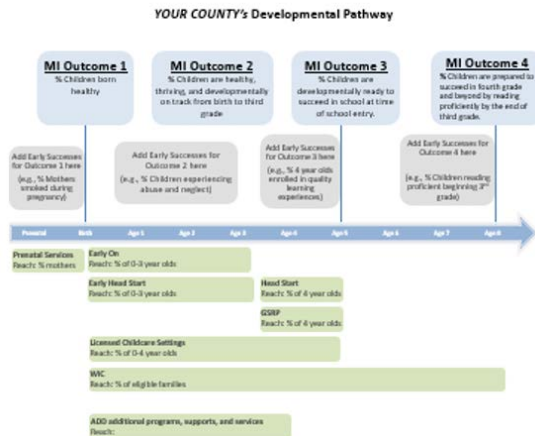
YOUR COUNTY's Developmental Pathway

MI Outcome 1
% Children born healthy

MI Outcome 2
% Children are healthy, thriving, and developmentally on track from birth to third grade

MI Outcome 3
% Children are developmentally ready to succeed in school at time of school entry.

MI Outcome 4
% Children are prepared to succeed in fourth grade and beyond by reading proficiently by the end of third grade.

Add Early Successes for Outcome 1 here (e.g., % Mothers smoked during pregnancy)

Add Early Successes for Outcome 2 here (e.g., % Children experiencing abuse and neglect)

Add Early Successes for Outcome 3 here (e.g., % 4 year olds enrolled in quality learning experiences)

Add Early Successes for Outcome 4 here (e.g., % Children reading proficient beginning 3rd grade)

Prenatal | Birth | Age 1 | Age 2 | Age 3 | Age 4 | Age 5 | Age 6 | Age 7 | Age 8

Prenatal Services
Reach: % mothers

Early On
Reach: % of 0-3 year olds

Early Head Start
Reach: % of 0-3 year olds

Head Start
Reach: % of 4 year olds

GSRP
Reach: % of 4 year olds

Licensed Childcare Settings
Reach: % of 0-4 year olds

WIC
Reach: % of eligible families

ADD additional programs, supports, and services
Reach: